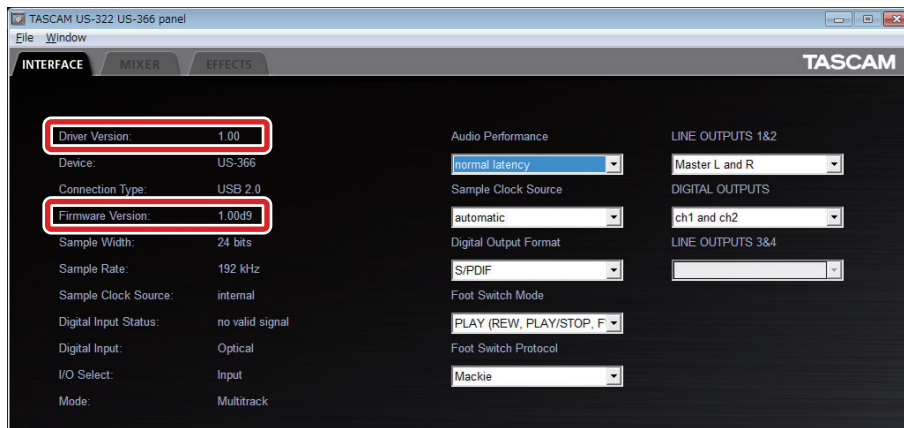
TASCAM US-322 US-366 panel

File Window

INTERFACE MIXER EFFECTS

TASCAM

| | |
|---|---|
| Driver Version: | 1.00 |
| Device: | US-366 |
| Connection Type: | USB 2.0 |
| Firmware Version: | 1.00d9 |
| Sample Width: | 24 bits |
| Sample Rate: | 192 kHz |
| Sample Clock Source: | internal |
| Digital Input Status: | no valid signal |
| Digital Input: | Optical |
| I/O Select: | Input |
| Mode: | Multitrack |

Audio Performance

normal latency

Sample Clock Source

automatic

Digital Output Format

S/PDIF

Foot Switch Mode

PLAY (REW, PLAY/STOP, F

Foot Switch Protocol

Mackie

LINE OUTPUTS 1&2

Master L and R

DIGITAL OUTPUTS

ch1 and ch2

LINE OUTPUTS 3&4